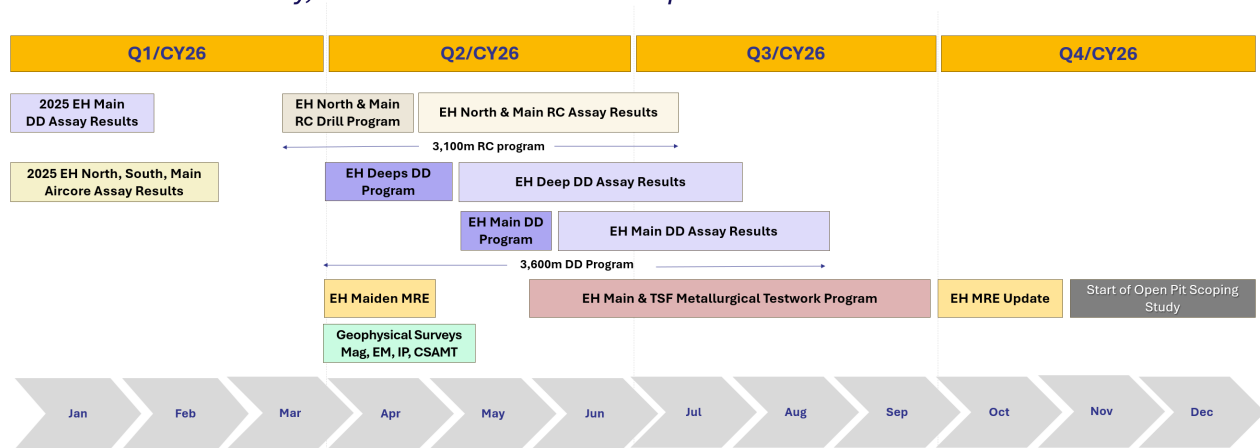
Q1/CY26

Q2/CY26

Q3/CY26

Q4/CY26

2025 EH Main DD Assay Results

EH North & Main RC Drill Program

EH North & Main RC Assay Results

3,100m RC program

2025 EH North, South, Main Aircore Assay Results

EH Deeps DD Program

EH Deep DD Assay Results

EH Main DD Program

EH Main DD Assay Results

3,600m DD Program

EH Maiden MRE

EH Main & TSF Metallurgical Testwork Program

EH MRE Update

Start of Open Pit Scoping Study

Geophysical Surveys Mag, EM, IP, CSAMT

Jan

Feb

Mar

Apr

May

Jun

Jul

Aug

Sep

Oct

Nov

Dec